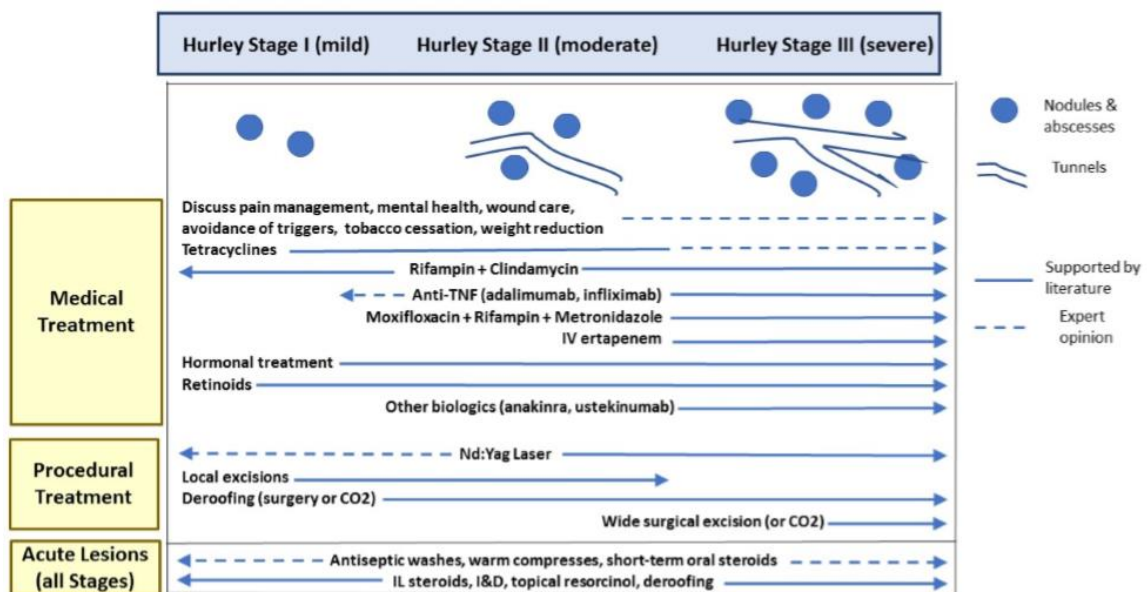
Hurley Stage I (mild) Hurley Stage II (moderate) Hurley Stage III (severe)

Nodules & abscesses

Tunnels

Supported by literature

Expert opinion

Medical Treatment

Discuss pain management, mental health, wound care, avoidance of triggers, tobacco cessation, weight reduction

Tetracyclines

Rifampin + Clindamycin

Anti-TNF (adalimumab, infliximab)

Moxifloxacin + Rifampin + Metronidazole

IV ertapenem

Hormonal treatment

Retinoids

Other biologics (anakinra, ustekinumab)

Procedural Treatment

Nd:Yag Laser

Local excisions

Deroofing (surgery or CO2)

Wide surgical excision (or CO2)

Acute Lesions (all Stages)

Antiseptic washes, warm compresses, short-term oral steroids

IL steroids, I&D, topical resorcinol, deroofing